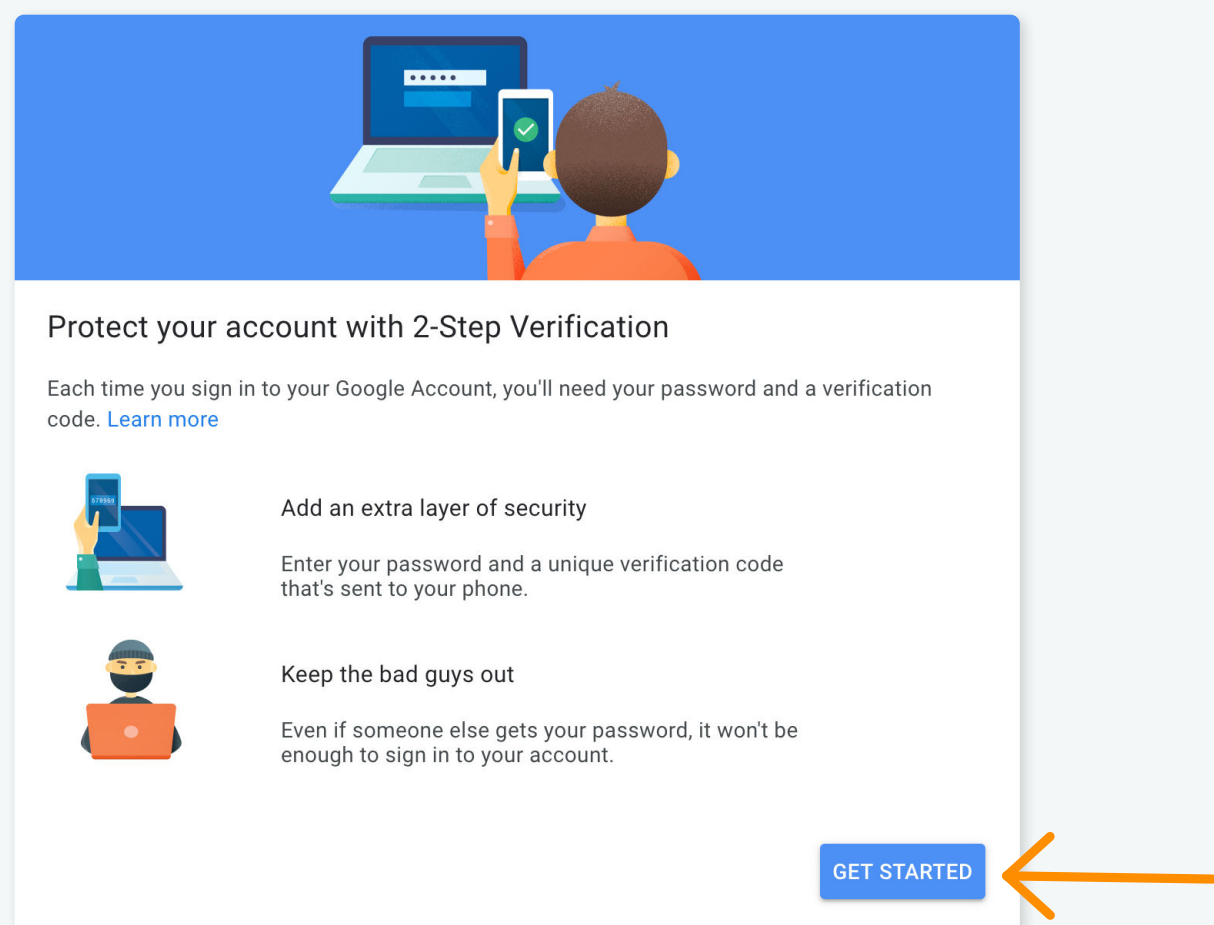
Protect your account with 2-Step Verification

Each time you sign in to your Google Account, you'll need your password and a verification code. Learn more

Add an extra layer of security

Enter your password and a unique verification code that's sent to your phone.

Keep the bad guys out

Even if someone else gets your password, it won't be enough to sign in to your account.

GET STARTED